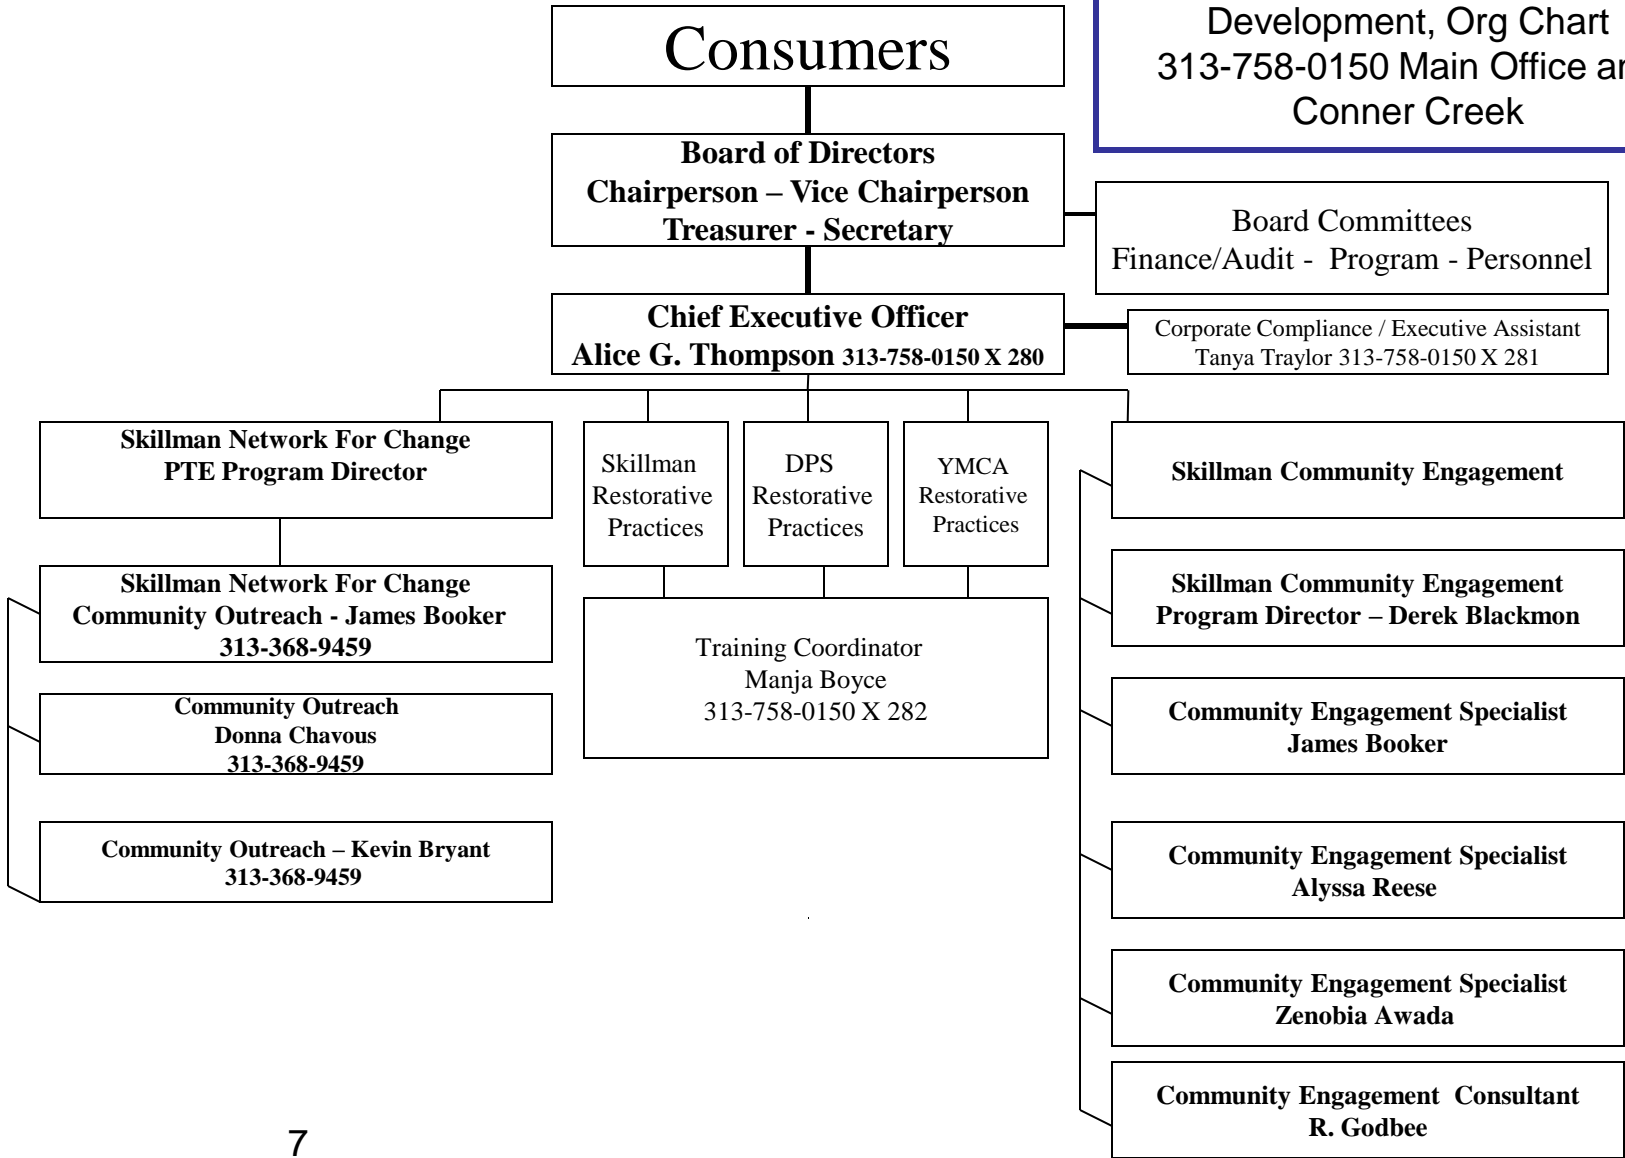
Development, Org Chart
313-758-0150 Main Office a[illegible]
Conner Creek

Consumers

Board of Directors
Chairperson – Vice Chairperson
Treasurer - Secretary

Board Committees
Finance/Audit - Program - Personnel

Chief Executive Officer
Alice G. Thompson 313-758-0150 X 280

Corporate Compliance / Executive Assistant
Tanya Traylor 313-758-0150 X 281

Skillman Network For Change
PTE Program Director

Skillman Restorative Practices

DPS Restorative Practices

YMCA Restorative Practices

Skillman Community Engagement

Skillman Network For Change
Community Outreach - James Booker
313-368-9459

Training Coordinator
Manja Boyce
313-758-0150 X 282

Skillman Community Engagement
Program Director – Derek Blackmon

Community Outreach
Donna Chavous
313-368-9459

Community Engagement Specialist
James Booker

Community Outreach – Kevin Bryant
313-368-9459

Community Engagement Specialist
Alyssa Reese

Community Engagement Specialist
Zenobia Awada

Community Engagement Consultant
R. Godbee

7